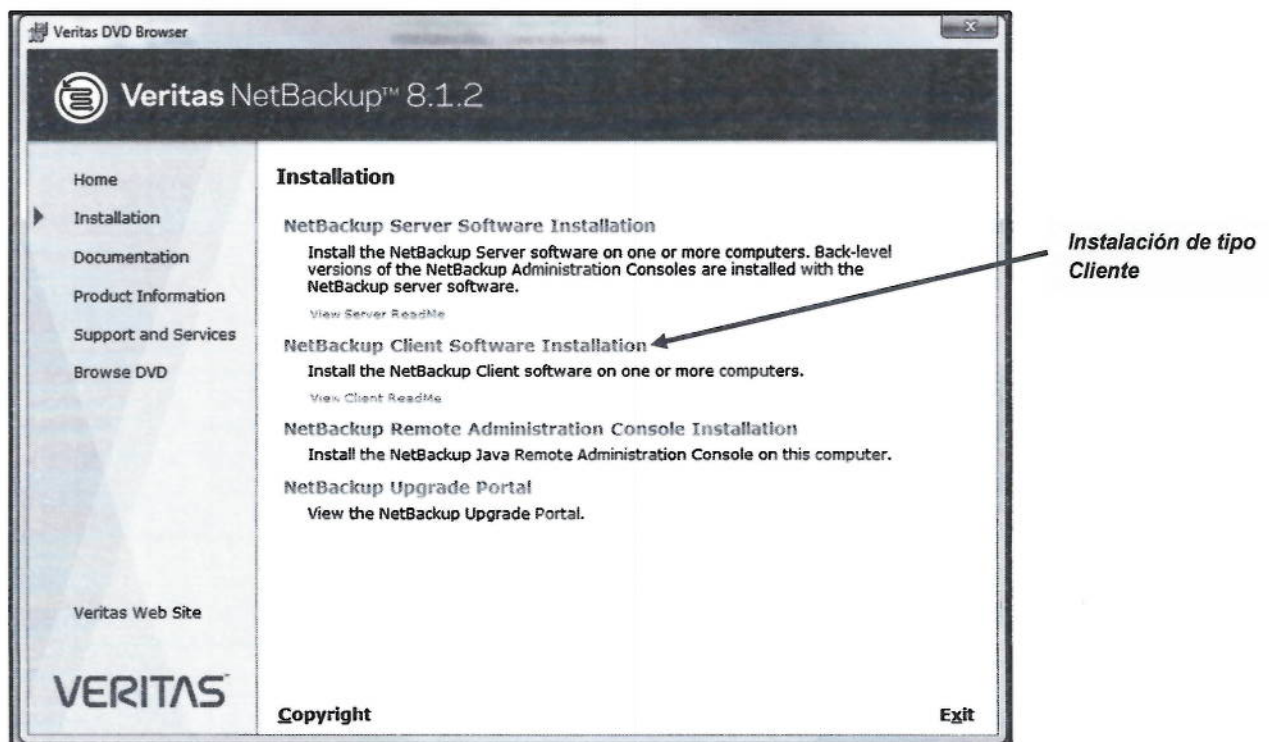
Veritas DVD Browser

Veritas NetBackup™ 8.1.2

Home
Installation
Documentation
Product Information
Support and Services
Browse DVD

Installation

NetBackup Server Software Installation
Install the NetBackup Server software on one or more computers. Back-level versions of the NetBackup Administration Consoles are installed with the NetBackup server software.
View Server ReadMe

NetBackup Client Software Installation
Install the NetBackup Client software on one or more computers.
View Client ReadMe

NetBackup Remote Administration Console Installation
Install the NetBackup Java Remote Administration Console on this computer.

NetBackup Upgrade Portal
View the NetBackup Upgrade Portal.

Instalación de tipo Cliente

Veritas Web Site

VERITAS

Copyright

Exit